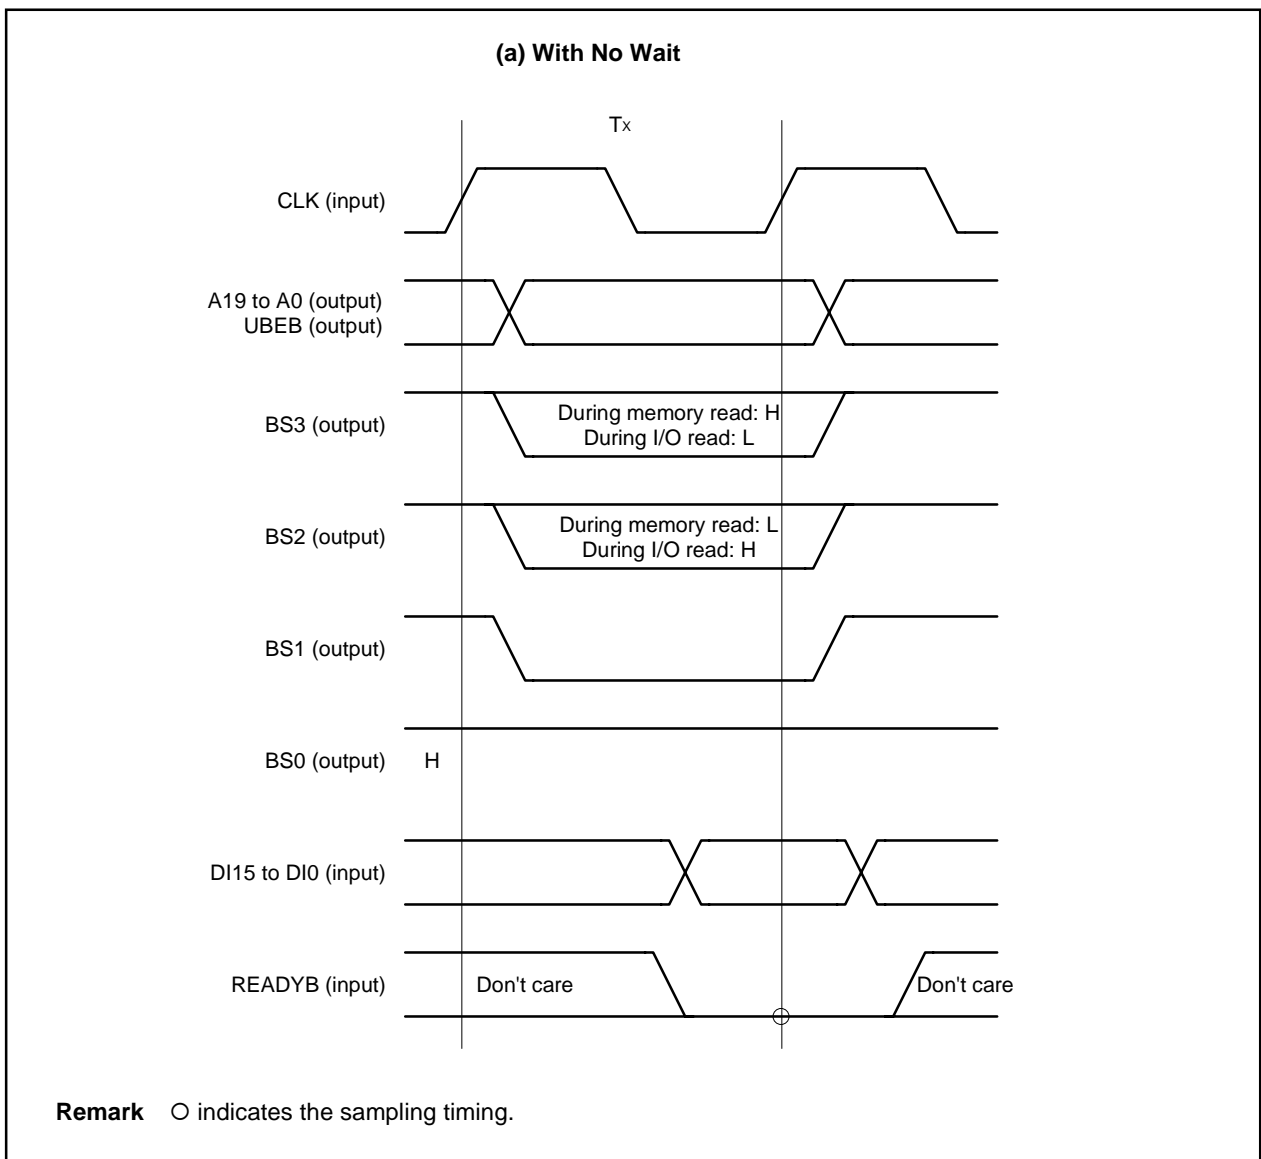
(a) With No Wait

$T_X$

CLK (input)

A19 to A0 (output)
UBEB (output)

BS3 (output)

During memory read: H
During I/O read: L

BS2 (output)

During memory read: L
During I/O read: H

BS1 (output)

BS0 (output) H

DI15 to DI0 (input)

READYB (input) Don't care Don't care

Remark ○ indicates the sampling timing.